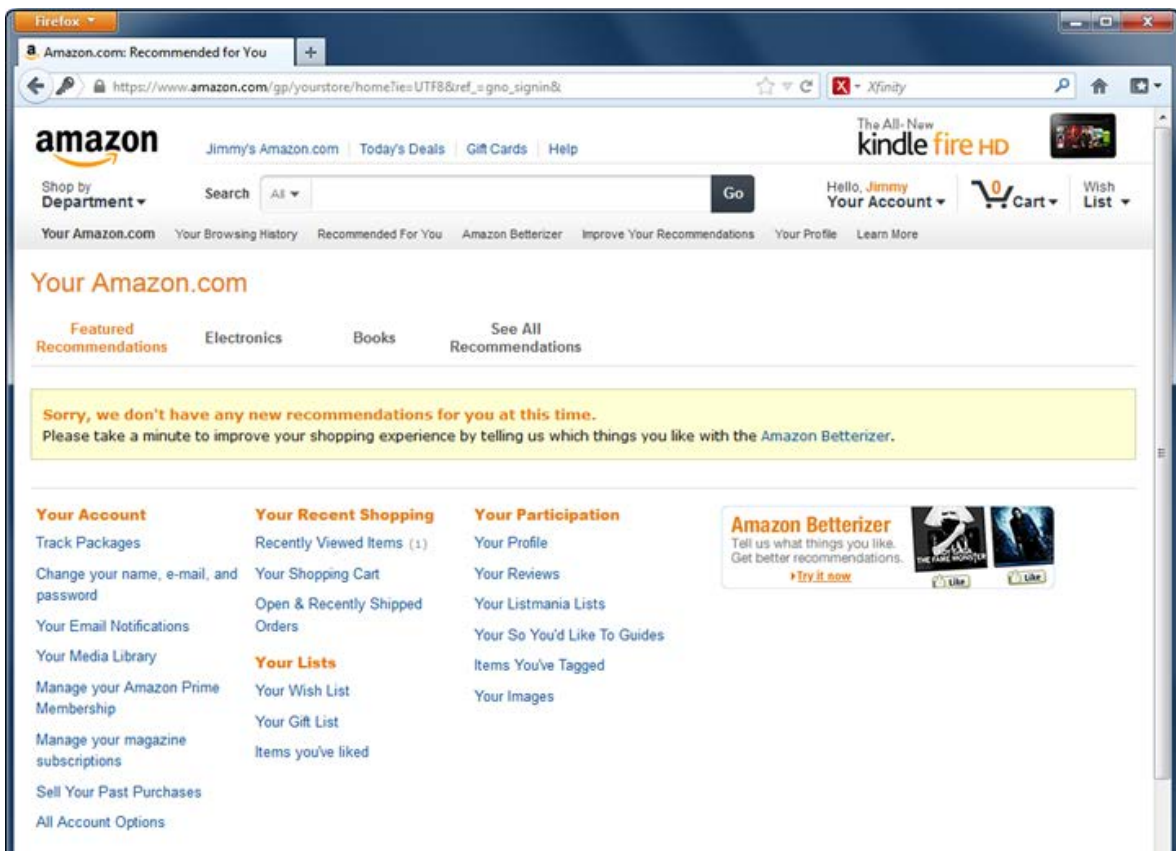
Firefox

a. Amazon.com: Recommended for You

+

https://www.amazon.com/gp/yourstore/home?ie=UTF8&ref_=gno_signin&

Xfinity

amazon

Jimmy's Amazon.com | Today's Deals | Gift Cards | Help

The All-New kindle fire HD

Shop by Department

Search All

Go

Hello, Jimmy Your Account

0 Cart

Wish List

Your Amazon.com Your Browsing History Recommended For You Amazon Betterizer Improve Your Recommendations Your Profile Learn More

Your Amazon.com

Featured Recommendations

Electronics

Books

See All Recommendations

Sorry, we don't have any new recommendations for you at this time.
Please take a minute to improve your shopping experience by telling us which things you like with the Amazon Betterizer.

Your Account
Track Packages
Change your name, e-mail, and password
Your Email Notifications
Your Media Library
Manage your Amazon Prime Membership
Manage your magazine subscriptions
Sell Your Past Purchases
All Account Options

Your Recent Shopping
Recently Viewed Items (1)
Your Shopping Cart
Open & Recently Shipped Orders

Your Lists
Your Wish List
Your Gift List
Items you've liked

Your Participation
Your Profile
Your Reviews
Your Listmania Lists
Your So You'd Like To Guides
Items You've Tagged
Your Images

Amazon Betterizer
Tell us what things you like. Get better recommendations.
Try it now
THE FAME MONSTER
Like
Like